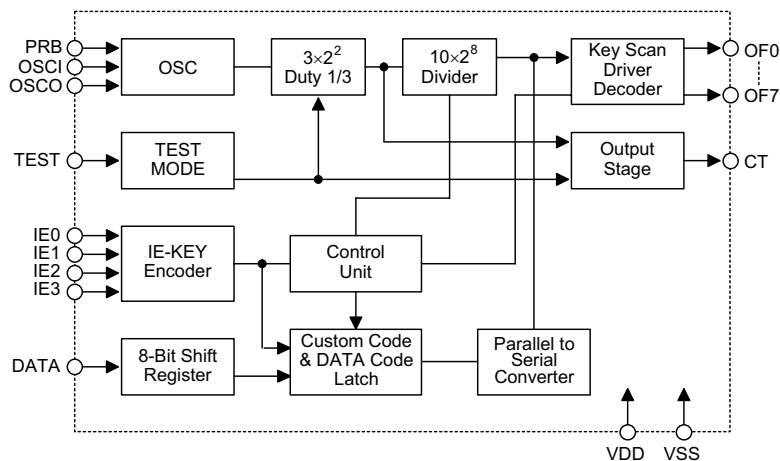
PRB
OSCI
OSCO
OSC
$3\times2^2$
Duty 1/3
$10\times2^8$
Divider
Key Scan
Driver
Decoder
OF0
OF7
TEST
TEST
MODE
Output
Stage
CT
IE0
IE1
IE2
IE3
IE-KEY
Encoder
Control
Unit
DATA
8-Bit Shift
Register
Custom Code
& DATA Code
Latch
Parallel to
Serial
Converter
VDD
VSS